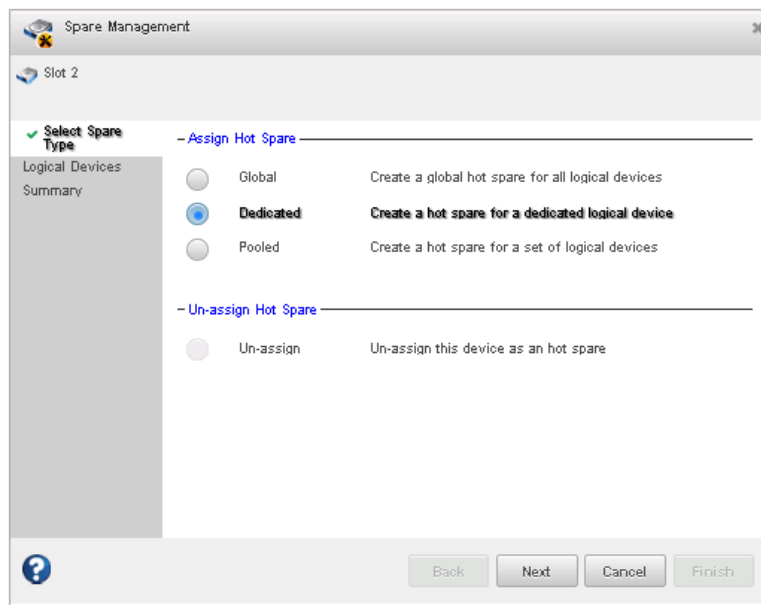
Spare Management

Slot 2

Select Spare Type
Logical Devices
Summary

– Assign Hot Spare

Global Create a global hot spare for all logical devices

Dedicated Create a hot spare for a dedicated logical device

Pooled Create a hot spare for a set of logical devices

– Un-assign Hot Spare

Un-assign Un-assign this device as an hot spare

?

Back Next Cancel Finish